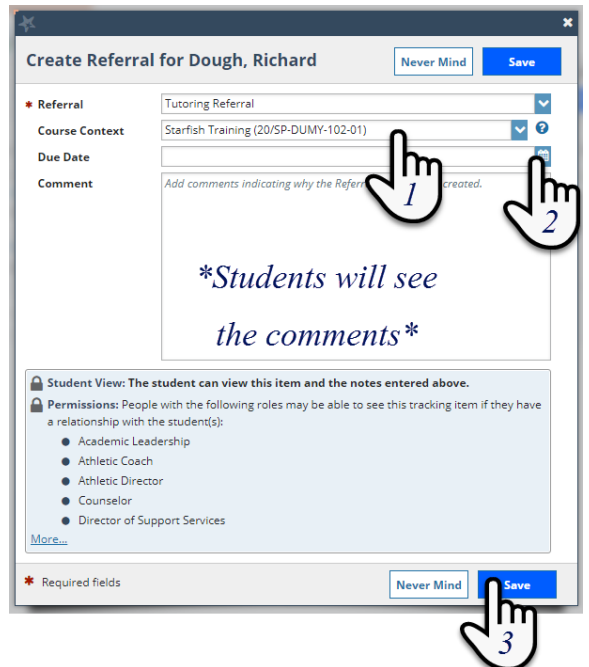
×

Create Referral for Dough, Richard

Never Mind

Save

* Referral

Tutoring Referral

Course Context

Starfish Training (20/SP-DUMY-102-01)

Due Date

Comment

Add comments indicating why the Referr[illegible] created.

1

2

*Students will see the comments*

Student View: The student can view this item and the notes entered above.

Permissions: People with the following roles may be able to see this tracking item if they have a relationship with the student(s):

- Academic Leadership
- Athletic Coach
- Athletic Director
- Counselor
- Director of Support Services

More...

* Required fields

Never Mind

Save

3